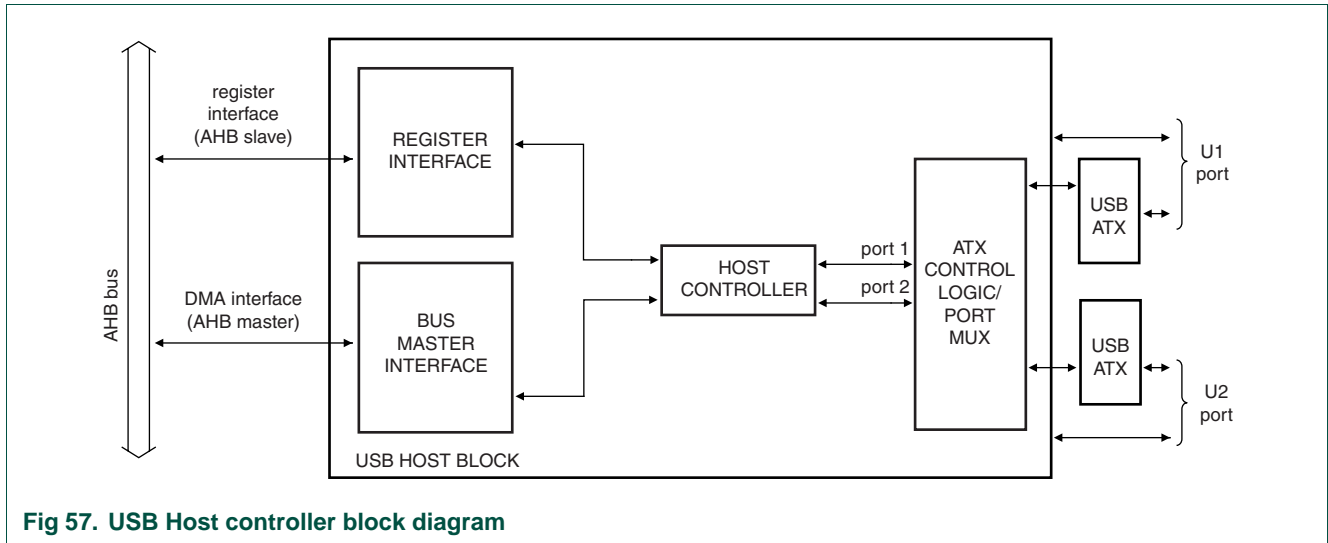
AHB bus

register interface (AHB slave)

DMA interface (AHB master)

REGISTER INTERFACE

BUS MASTER INTERFACE

HOST CONTROLLER

port 1

port 2

ATX CONTROL LOGIC/ PORT MUX

USB ATX

USB ATX

U1 port

U2 port

USB HOST BLOCK

Fig 57. USB Host controller block diagram